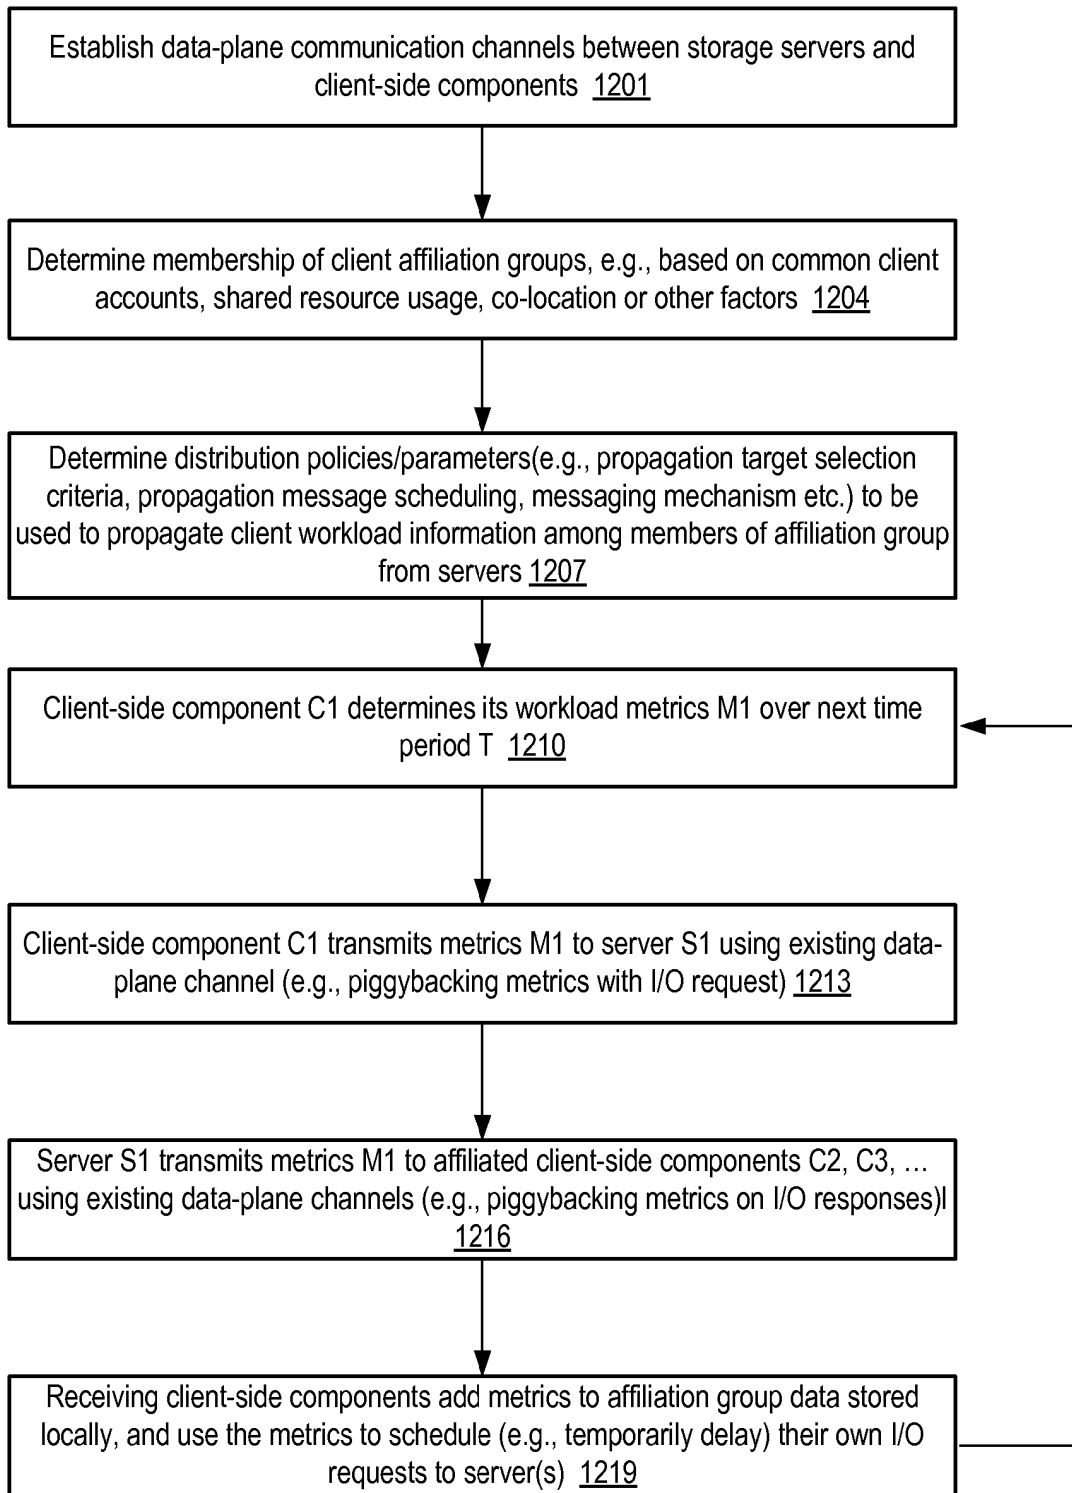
Establish data-plane communication channels between storage servers and client-side components 1201

Determine membership of client affiliation groups, e.g., based on common client accounts, shared resource usage, co-location or other factors 1204

Determine distribution policies/parameters(e.g., propagation target selection criteria, propagation message scheduling, messaging mechanism etc.) to be used to propagate client workload information among members of affiliation group from servers 1207

Client-side component C1 determines its workload metrics M1 over next time period T 1210

Client-side component C1 transmits metrics M1 to server S1 using existing data-plane channel (e.g., piggybacking metrics with I/O request) 1213

Server S1 transmits metrics M1 to affiliated client-side components C2, C3, … using existing data-plane channels (e.g., piggybacking metrics on I/O responses)l 1216

Receiving client-side components add metrics to affiliation group data stored locally, and use the metrics to schedule (e.g., temporarily delay) their own I/O requests to server(s) 1219